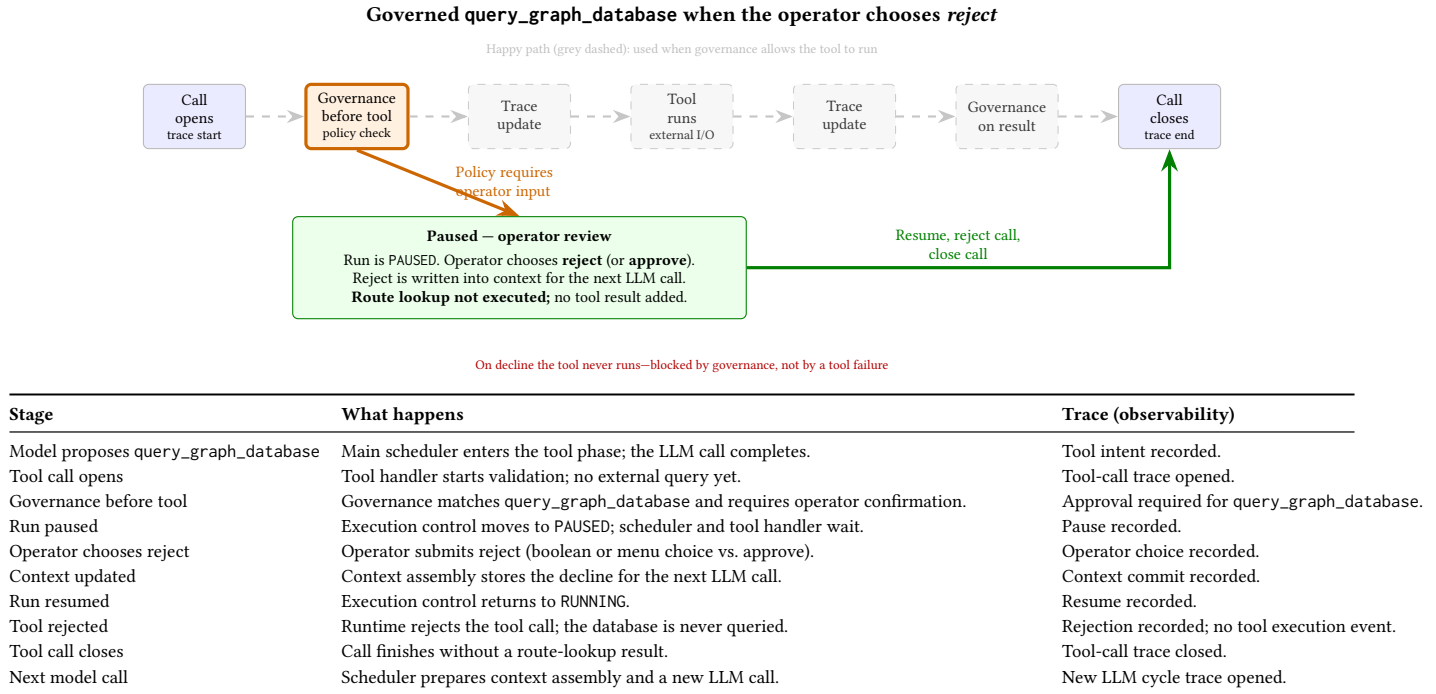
**Governed query_graph_database when the operator chooses *reject***

Happy path (grey dashed): used when governance allows the tool to run

Call opens trace start

Governance before tool policy check

Trace update

Tool runs external I/O

Trace update

Governance on result

Call closes trace end

Policy requires operator input

**Paused — operator review**

Run is PAUSED. Operator chooses **reject** (or **approve**). Reject is written into context for the next LLM call. **Route lookup not executed;** no tool result added.

Resume, reject call, close call

On decline the tool never runs—blocked by governance, not by a tool failure

| Stage | What happens | Trace (observability) |
|---|---|---|
| Model proposes query_graph_database | Main scheduler enters the tool phase; the LLM call completes. | Tool intent recorded. |
| Tool call opens | Tool handler starts validation; no external query yet. | Tool-call trace opened. |
| Governance before tool | Governance matches query_graph_database and requires operator confirmation. | Approval required for query_graph_database. |
| Run paused | Execution control moves to PAUSED; scheduler and tool handler wait. | Pause recorded. |
| Operator chooses reject | Operator submits reject (boolean or menu choice vs. approve). | Operator choice recorded. |
| Context updated | Context assembly stores the decline for the next LLM call. | Context commit recorded. |
| Run resumed | Execution control returns to RUNNING. | Resume recorded. |
| Tool rejected | Runtime rejects the tool call; the database is never queried. | Rejection recorded; no tool execution event. |
| Tool call closes | Call finishes without a route-lookup result. | Tool-call trace closed. |
| Next model call | Scheduler prepares context assembly and a new LLM call. | New LLM cycle trace opened. |